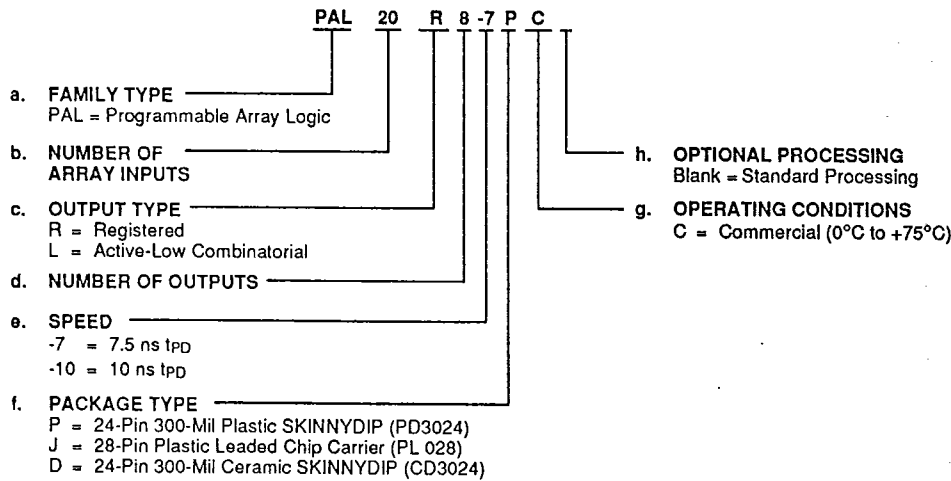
PAL 20 R 8 -7 P C

a. FAMILY TYPE
PAL = Programmable Array Logic

b. NUMBER OF ARRAY INPUTS

c. OUTPUT TYPE
R = Registered
L = Active-Low Combinatorial

d. NUMBER OF OUTPUTS

e. SPEED
-7 = 7.5 ns $t_{PD}$
-10 = 10 ns $t_{PD}$

f. PACKAGE TYPE
P = 24-Pin 300-Mil Plastic SKINNYDIP (PD3024)
J = 28-Pin Plastic Leaded Chip Carrier (PL 028)
D = 24-Pin 300-Mil Ceramic SKINNYDIP (CD3024)

h. OPTIONAL PROCESSING
Blank = Standard Processing

g. OPERATING CONDITIONS
C = Commercial (0°C to +75°C)